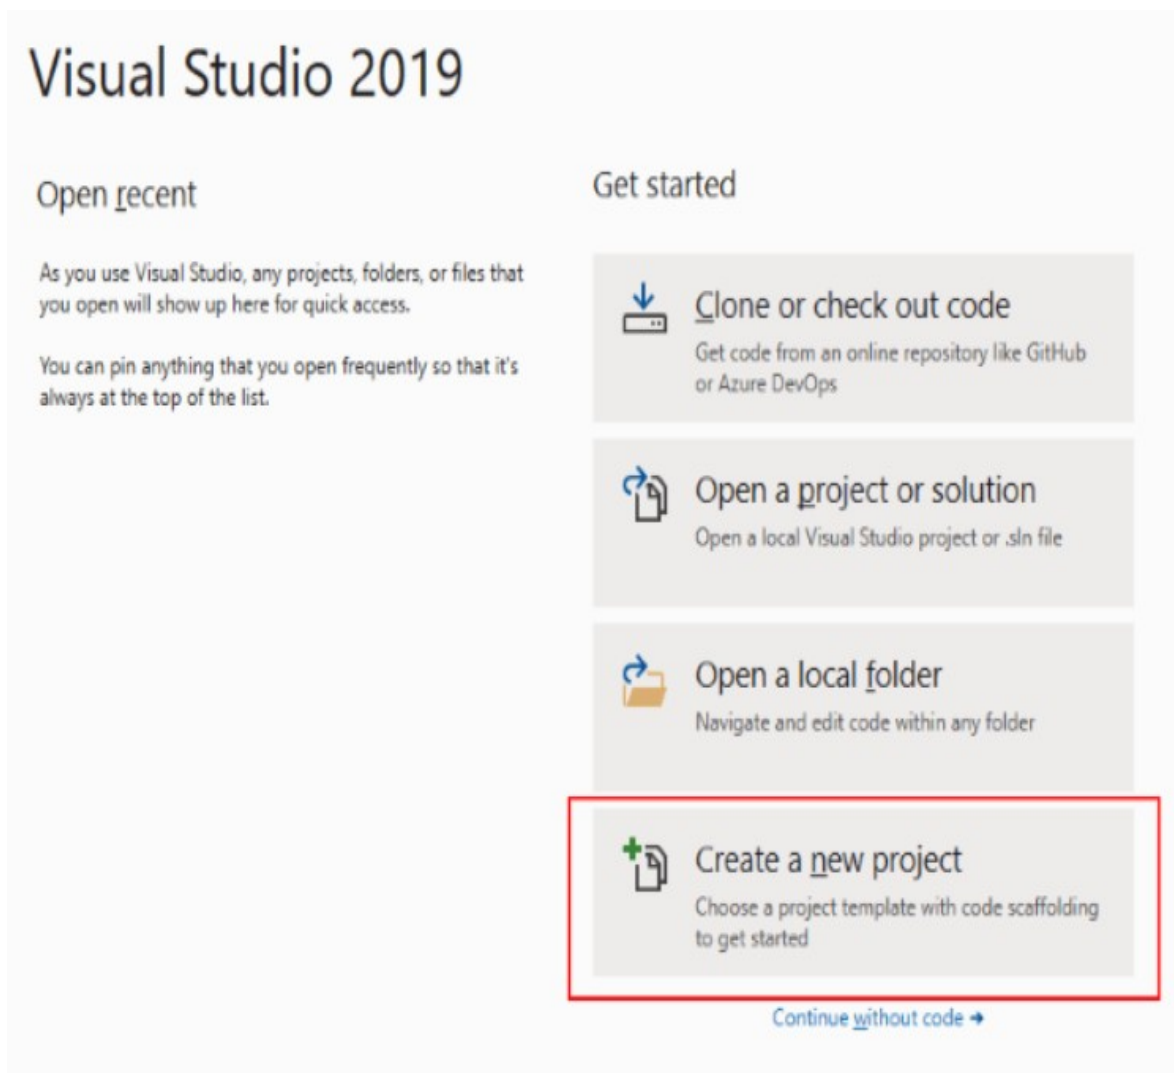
Visual Studio 2019

Open recent

As you use Visual Studio, any projects, folders, or files that you open will show up here for quick access.

You can pin anything that you open frequently so that it's always at the top of the list.

Get started

Clone or check out code
Get code from an online repository like GitHub or Azure DevOps

Open a project or solution
Open a local Visual Studio project or .sln file

Open a local folder
Navigate and edit code within any folder

Create a new project
Choose a project template with code scaffolding to get started

Continue without code →